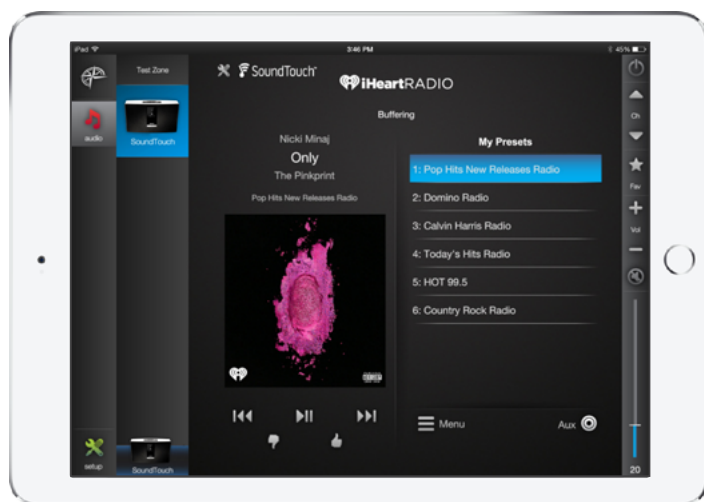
iPad
3:46 PM
45%

audio
Test Zone
SoundTouch
setup
SoundTouch

SoundTouch
iHeartRADIO
Buffering

Nicki Minaj
Only
The Pinkprint
Pop Hits New Releases Radio

My Presets
1: Pop Hits New Releases Radio
2: Domino Radio
3: Calvin Harris Radio
4: Today's Hits Radio
5: HOT 99.5
6: Country Rock Radio

Menu
Aux

Ch
Fav
Vol
20